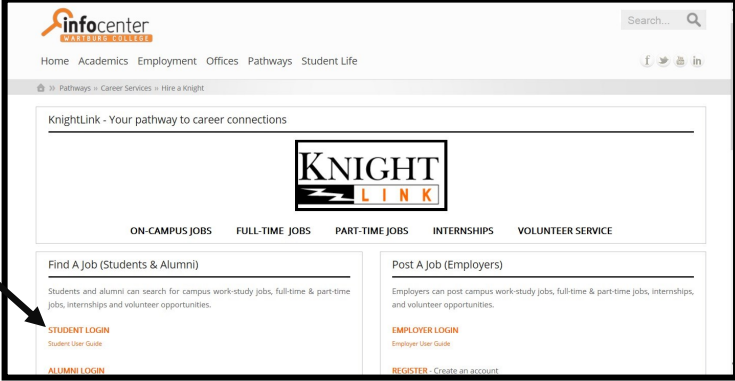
infocenter
WARTBURG COLLEGE

Search...

Home Academics Employment Offices Pathways Student Life

» Pathways » Career Services » Hire a Knight

KnightLink - Your pathway to career connections

KNIGHT
LINK

ON-CAMPUS JOBS FULL-TIME JOBS PART-TIME JOBS INTERNSHIPS VOLUNTEER SERVICE

Find A Job (Students & Alumni)

Students and alumni can search for campus work-study jobs, full-time & part-time jobs, internships and volunteer opportunities.

STUDENT LOGIN
Student User Guide

ALUMNI LOGIN

Post A Job (Employers)

Employers can post campus work-study jobs, full-time & part-time jobs, internships, and volunteer opportunities.

EMPLOYER LOGIN
Employer User Guide

REGISTER - Create an account